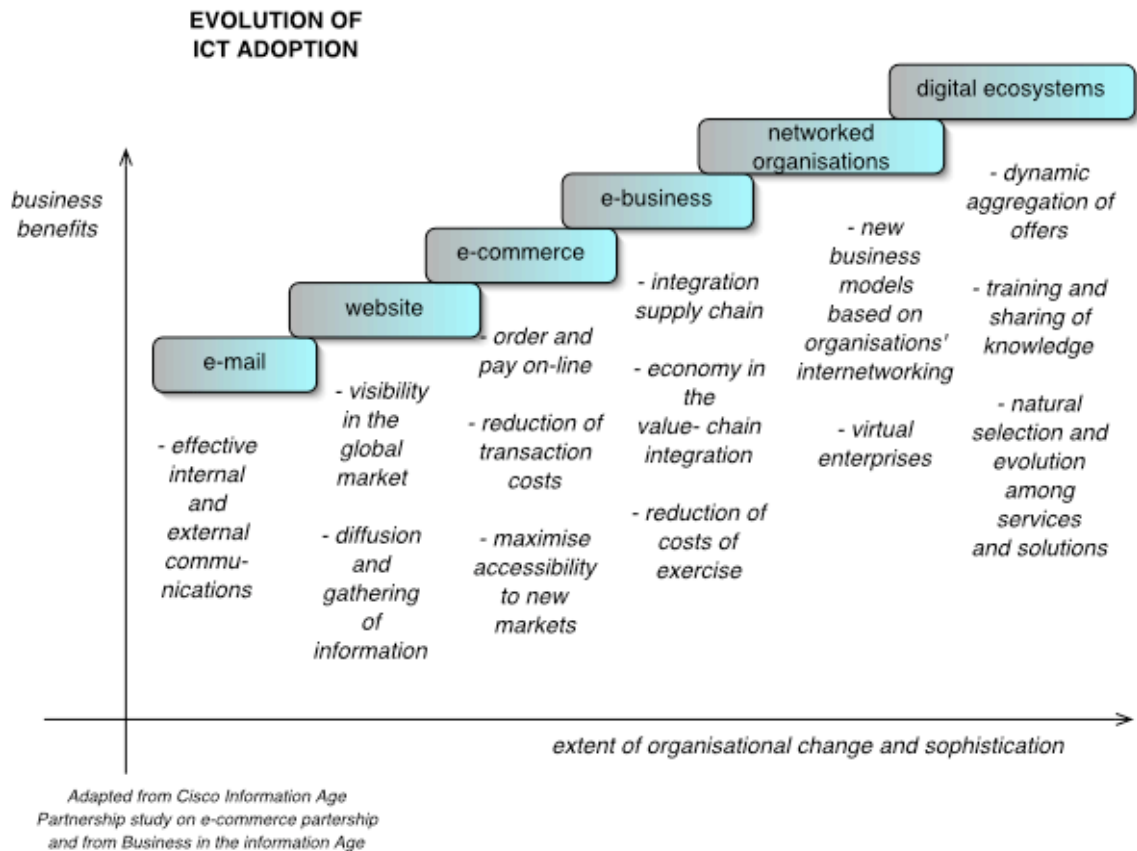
EVOLUTION OF ICT ADOPTION

business benefits

digital ecosystems

networked organisations

e-business

e-commerce

website

e-mail

- effective internal and external communications

- visibility in the global market

- diffusion and gathering of information

- order and pay on-line

- reduction of transaction costs

- maximise accessibility to new markets

- integration supply chain

- economy in the value- chain integration

- reduction of costs of exercise

- new business models based on organisations' internetworking

- virtual enterprises

- dynamic aggregation of offers

- training and sharing of knowledge

- natural selection and evolution among services and solutions

extent of organisational change and sophistication

Adapted from Cisco Information Age Partnership study on e-commerce partership and from Business in the information Age